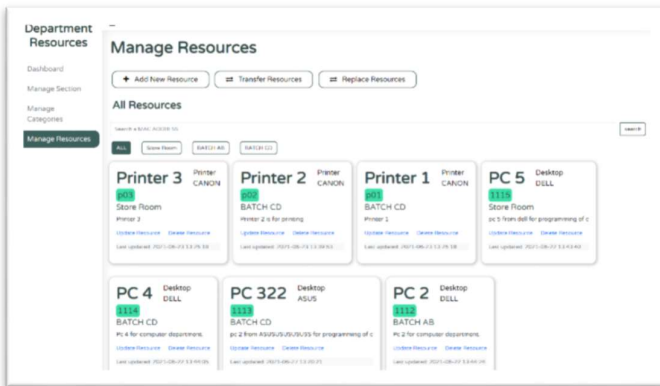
Department Resources

Dashboard

Manage Section

Manage Categories

Manage Resources

Manage Resources

+ Add New Resource

⇄ Transfer Resources

⇄ Replace Resources

All Resources

Search a BJAC ADDR ID

search

ALL

Store Room

BATCH AB

BATCH CD

Printer 3
Printer
CANON
p03
Store Room
Printer 3
Update Resource
Delete Resource
Last updated: 2021-08-23 13:29:38

Printer 2
Printer
CANON
p02
BATCH CD
Printer 2 is for printing
Update Resource
Delete Resource
Last updated: 2021-08-23 13:39:53

Printer 1
Printer
CANON
p01
BATCH CD
Printer 1
Update Resource
Delete Resource
Last updated: 2021-08-23 13:29:38

PC 5
Desktop
DELL
1115
Store Room
pc 5 from dell for programming of c
Update Resource
Delete Resource
Last updated: 2021-08-27 13:43:49

PC 4
Desktop
DELL
1114
BATCH CD
Pc 4 for computer department.
Update Resource
Delete Resource
Last updated: 2021-08-27 13:49:06

PC 322
Desktop
ASUS
1113
BATCH CD
pc 2 from ASUS/5/20/35/35 for programming of c
Update Resource
Delete Resource
Last updated: 2021-08-27 13:30:21

PC 2
Desktop
DELL
1112
BATCH AB
Pc 2 for computer department.
Update Resource
Delete Resource
Last updated: 2021-08-27 13:44:39